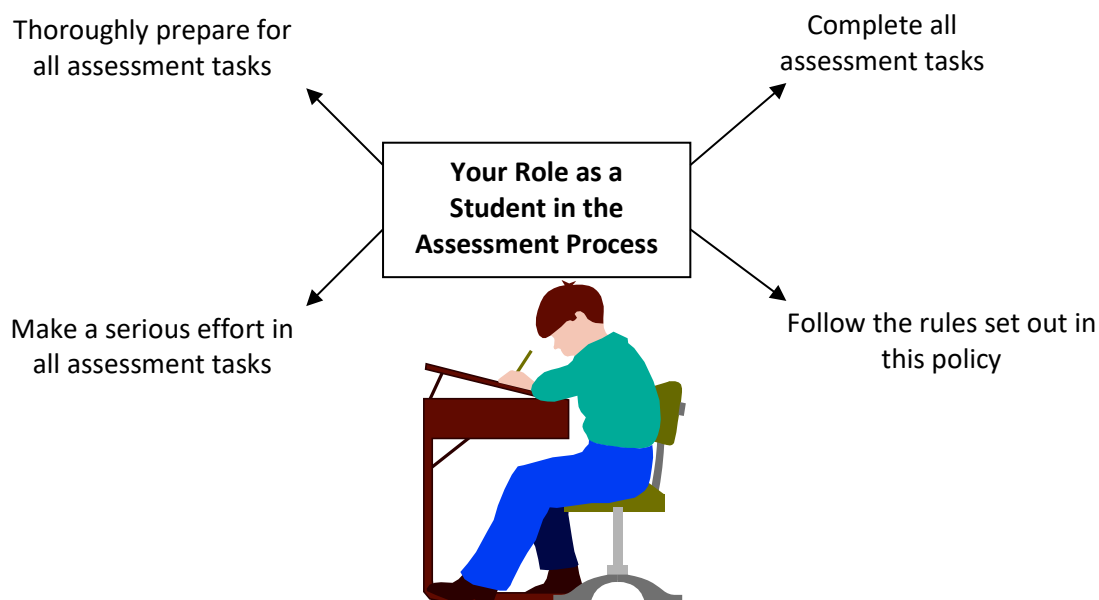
Thoroughly prepare for all assessment tasks

Complete all assessment tasks

**Your Role as a Student in the Assessment Process**

Make a serious effort in all assessment tasks

Follow the rules set out in this policy